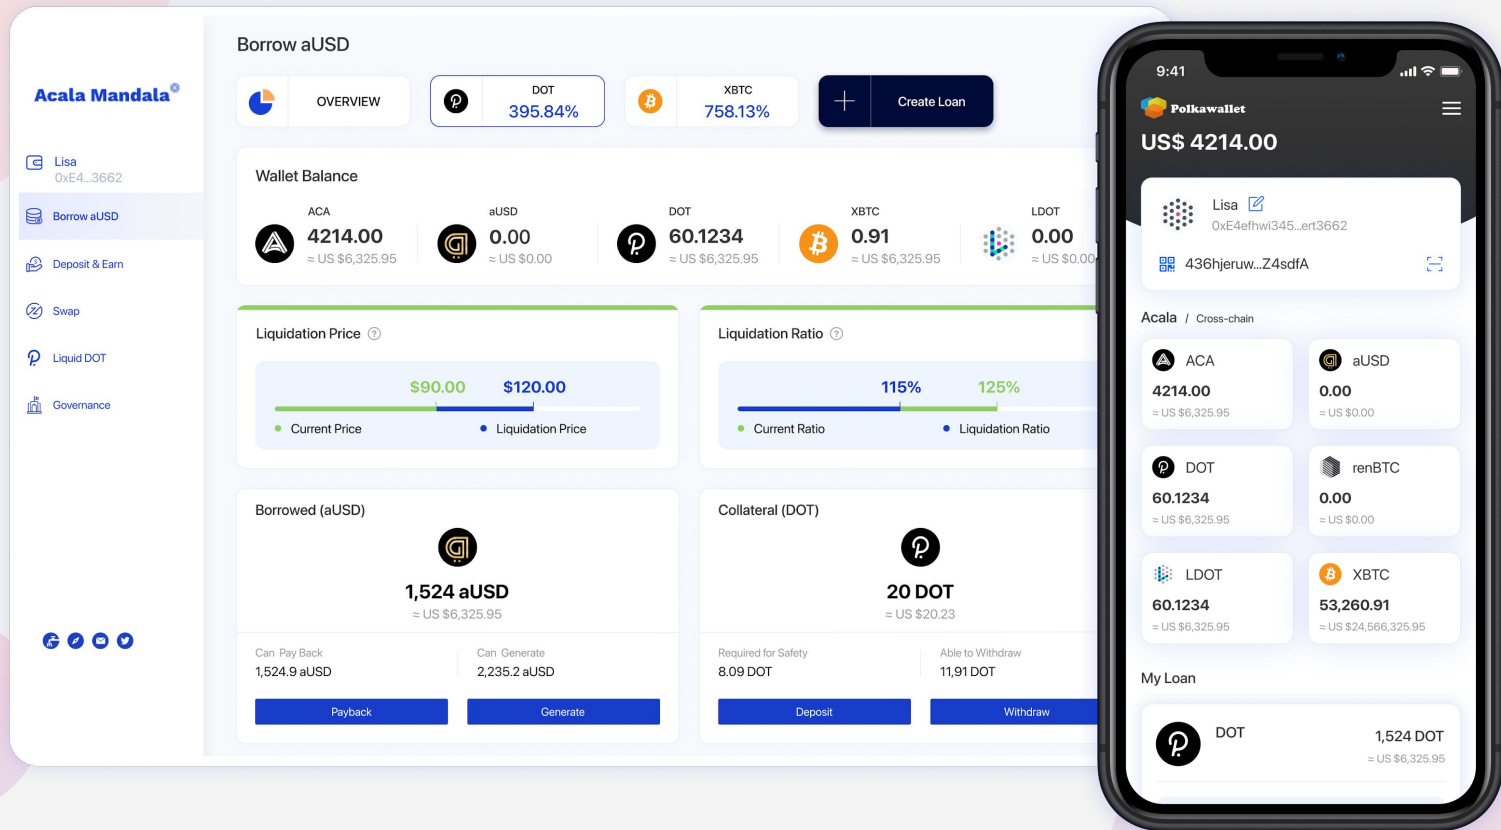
Acala Mandala

Lisa
0xE4...3662

Borrow aUSD

Deposit & Earn

Swap

Liquid DOT

Governance

Borrow aUSD

OVERVIEW

DOT
395.84%

XBTC
758.13%

Create Loan

Wallet Balance

ACA
4214.00
≈ US $6,325.95

aUSD
0.00
≈ US $0.00

DOT
60.1234
≈ US $6,325.95

XBTC
0.91
≈ US $6,325.95

LDOT
0.00
≈ US $0.00

Liquidation Price

$90.00 $120.00

Current Price Liquidation Price

Liquidation Ratio

115% 125%

Current Ratio Liquidation Ratio

Borrowed (aUSD)

1,524 aUSD
≈ US $6,325.95

Can Pay Back
1,524.9 aUSD

Can Generate
2,235.2 aUSD

Payback Generate

Collateral (DOT)

20 DOT
≈ US $20.23

Required for Safety
8.09 DOT

Able to Withdraw
11,91 DOT

Deposit Withdraw

9:41

Polkawallet

US$ 4214.00

Lisa
0xE4efhwi345...ert3662

436hjeruw...Z4sdfA

Acala / Cross-chain

ACA
4214.00
≈ US $6,325.95

aUSD
0.00
≈ US $0.00

DOT
60.1234
≈ US $6,325.95

renBTC
0.00
≈ US $0.00

LDOT
60.1234
≈ US $6,325.95

XBTC
53,260.91
≈ US $24,566,325.95

My Loan

DOT
1,524 DOT
≈ US $6,325.95